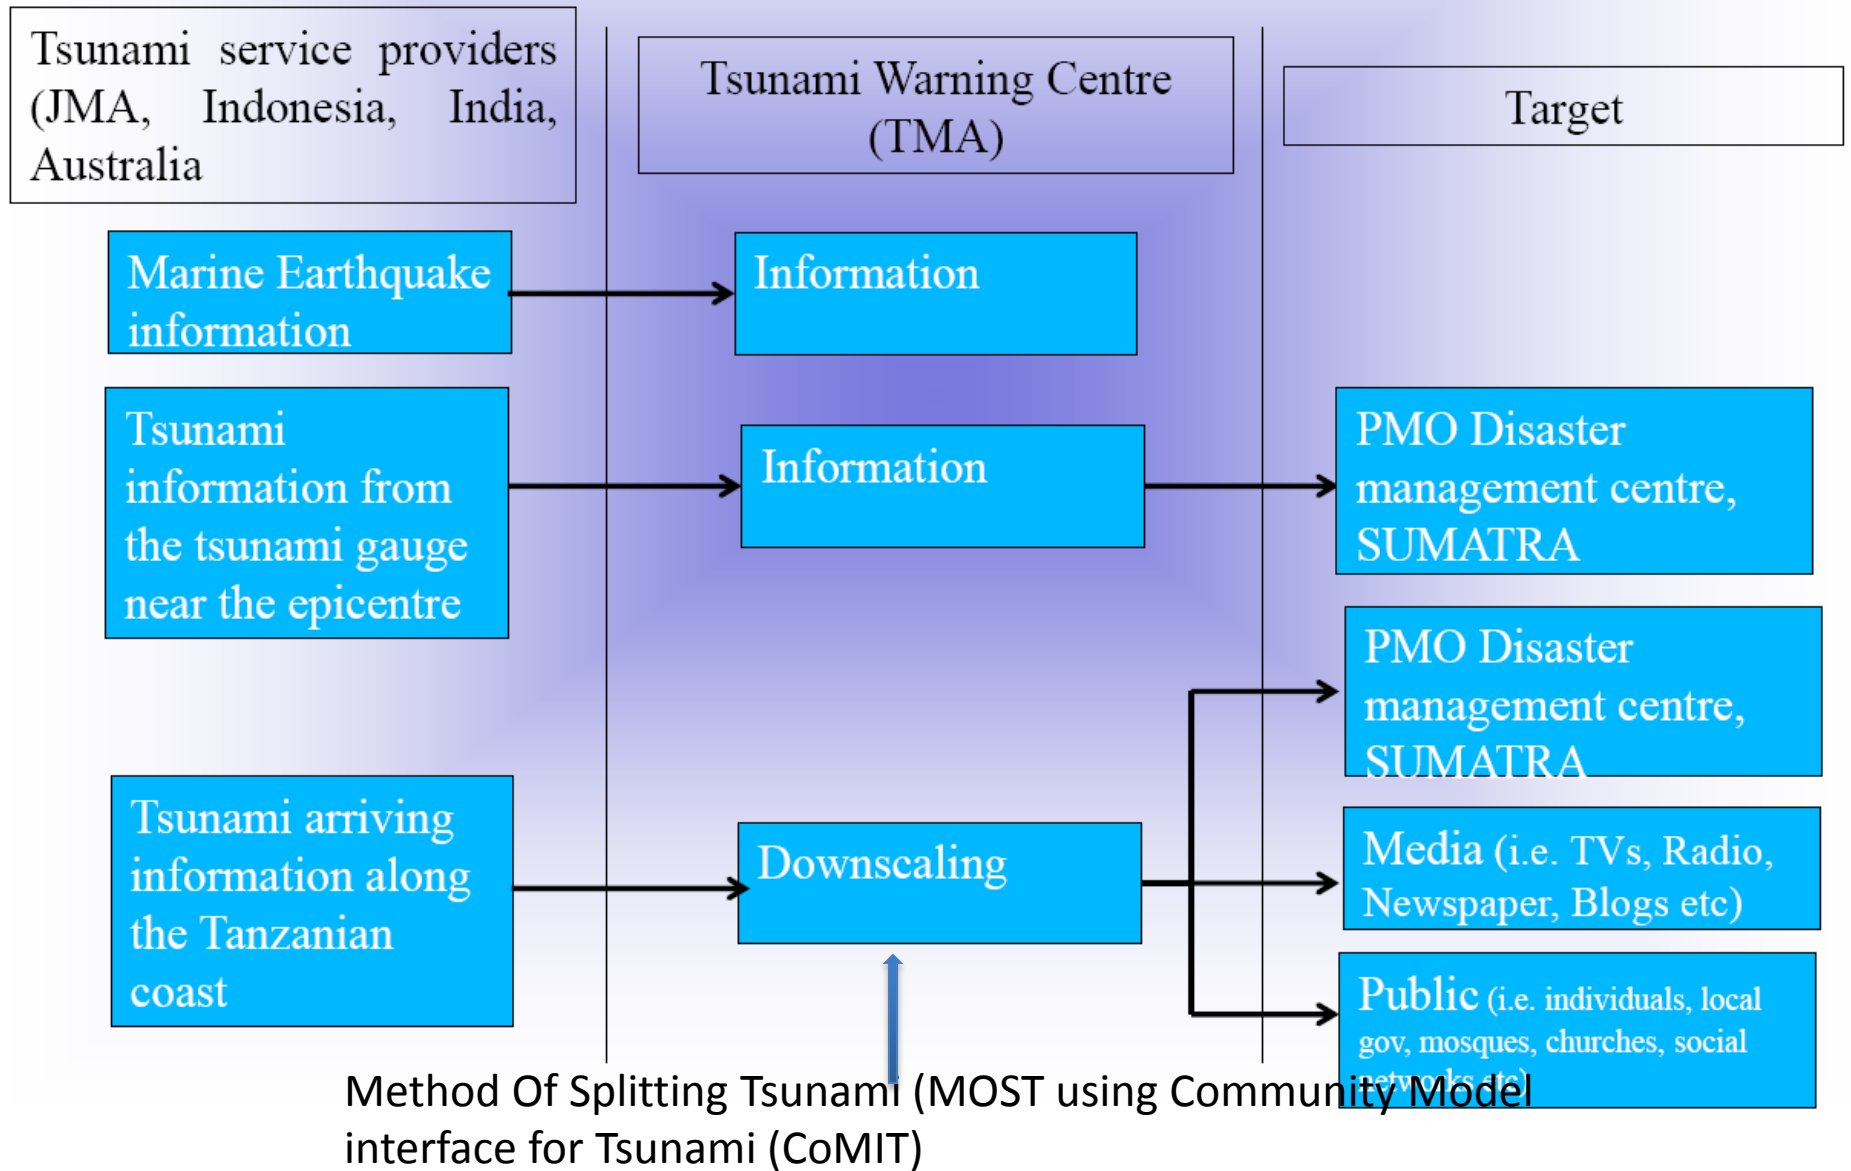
Tsunami service providers (JMA, Indonesia, India, Australia

Tsunami Warning Centre (TMA)

Target

Marine Earthquake information

Information

Tsunami information from the tsunami gauge near the epicentre

Information

PMO Disaster management centre, SUMATRA

PMO Disaster management centre, SUMATRA

Tsunami arriving information along the Tanzanian coast

Downscaling

Media (i.e. TVs, Radio, Newspaper, Blogs etc)

Public (i.e. individuals, local gov, mosques, churches, social networks etc)

Method Of Splitting Tsunami (MOST using Community Model interface for Tsunami (CoMIT)